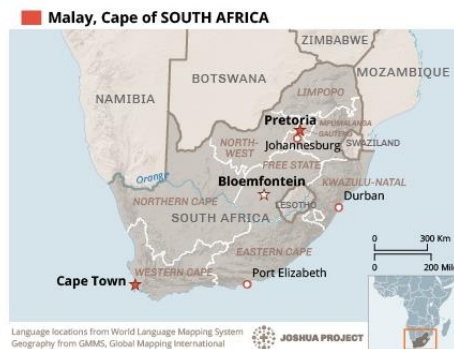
Malay, Cape of SOUTH AFRICA

ZIMBABWE
BOTSWANA
MOZAMBIQUE
NAMIBIA
LIMPOPO
Pretoria
MPUMALANGA
GAUTENG
Johannesburg
SWAZILAND
NORTH-WEST
FREE STATE
Orange
Bloemfontein
KWAZULU-NATAL
NORTHERN CAPE
LESOTHO
Durban
SOUTH AFRICA
EASTERN CAPE
0
300 Km
0
200 Mil
WESTERN CAPE
Port Elizabeth
Cape Town

Language locations from World Language Mapping System
Geography from GMMS, Global Mapping International
JOSHUA PROJECT